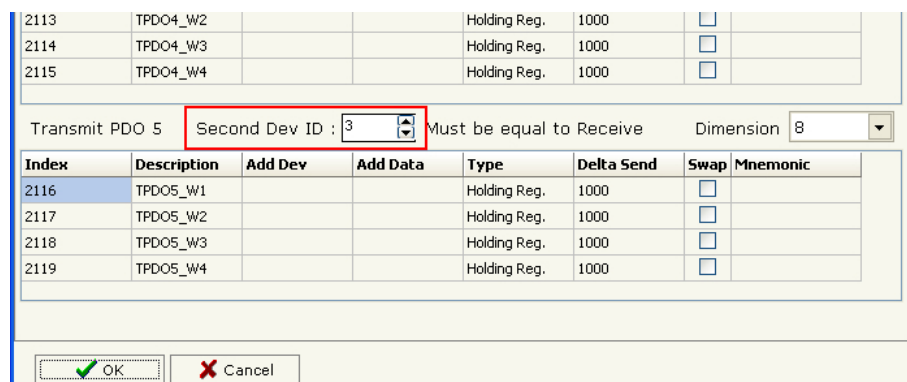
| | | | | | | | |
|---|---|---|---|---|---|---|---|
| 2113 | TPDO4_W2 | | | Holding Reg. | 1000 | | |
| 2114 | TPDO4_W3 | | | Holding Reg. | 1000 | | |
| 2115 | TPDO4_W4 | | | Holding Reg. | 1000 | | |

Transmit PDO 5 Second Dev ID : 3 Must be equal to Receive Dimension 8

| Index | Description | Add Dev | Add Data | Type | Delta Send | Swap | Mnemonic |
|---|---|---|---|---|---|---|---|
| 2116 | TPDO5_W1 | | | Holding Reg. | 1000 | | |
| 2117 | TPDO5_W2 | | | Holding Reg. | 1000 | | |
| 2118 | TPDO5_W3 | | | Holding Reg. | 1000 | | |
| 2119 | TPDO5_W4 | | | Holding Reg. | 1000 | | |

OK Cancel